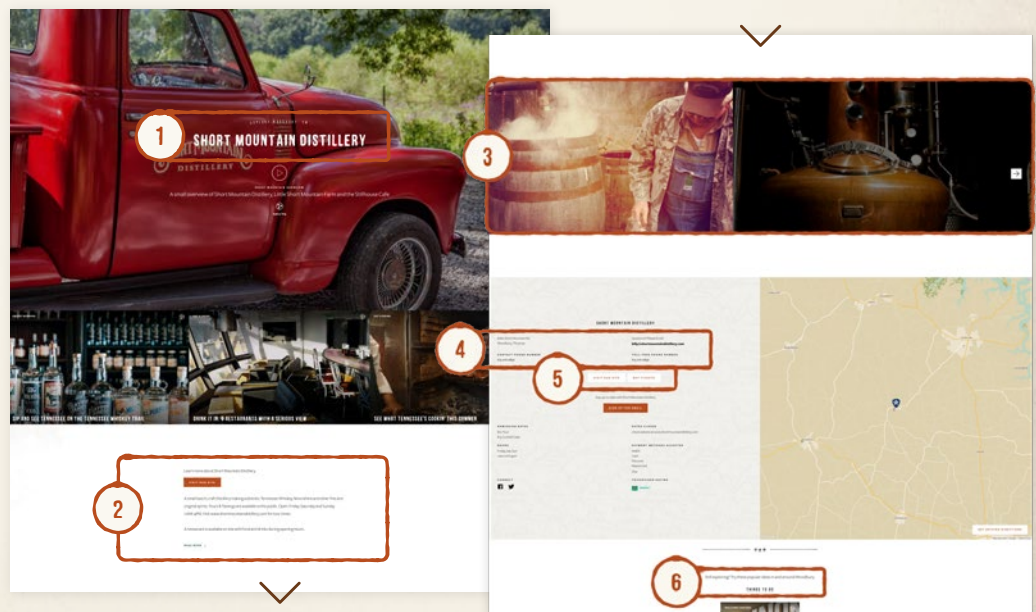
1

SHORT MOUNTAIN DISTILLERY

A small overview of Short Mountain Distillery, Little Short Mountain Farm and the Stillhouse Cafe

SIP AND SEE TENNESSEE ON THE TENNESSEE WHISKEY TRAIL

DRINK IT IN @ RESTAURANTS WITH A SERIOUS VIEW

SEE WHAT TENNESSEE'S COOKIN' THIS SUMMER

2

Learn more about Short Mountain Distillery

READ MORE

3

SHORT MOUNTAIN DISTILLERY

4

5

6

THINGS TO DO